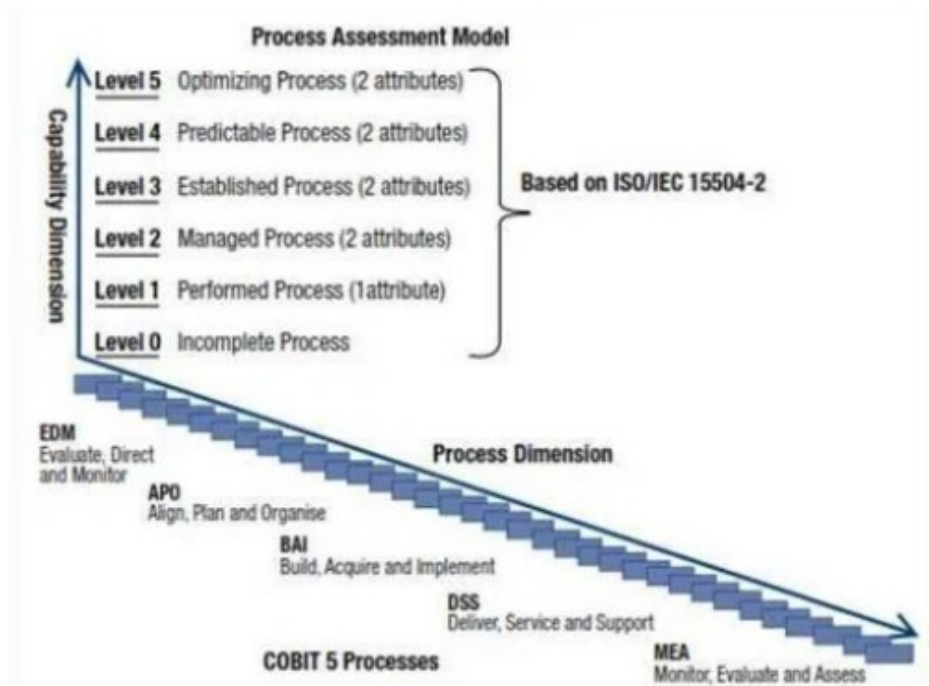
Process Assessment Model

Capability Dimension

Level 5 Optimizing Process (2 attributes)
Level 4 Predictable Process (2 attributes)
Level 3 Established Process (2 attributes)
Level 2 Managed Process (2 attributes)
Level 1 Performed Process (1attribute)
Level 0 Incomplete Process

Based on ISO/IEC 15504-2

EDM
Evaluate, Direct and Monitor

Process Dimension

APO
Align, Plan and Organise

BAI
Build, Acquire and Implement

DSS
Deliver, Service and Support

MEA
Monitor, Evaluate and Assess

COBIT 5 Processes